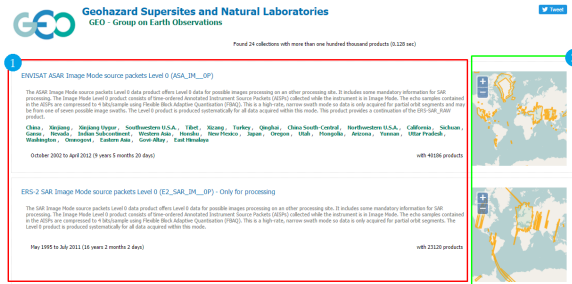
GEO

Geohazard Supersites and Natural Laboratories

GEO - Group on Earth Observations

Tweet

Found 24 collections with more than one hundred thousand products (0.128 sec)

1

ENVISAT ASAR Image Mode source packets Level 0 (ASA_IM__0P)

The ASAR Image Mode source packets Level 0 data product offers Level 0 data for possible images processing on an other processing site. It includes some mandatory information for SAR processing. The Image Mode Level 0 product consists of time-ordered Annotated Instrument Source Packets (AISPs) collected while the instrument is in Image Mode. The echo samples contained in the AISPs are compressed to 4 bits/sample using Flexible Block Adaptive Quantisation (FBAQ). This is a high-rate, narrow swath mode so data is only acquired for partial orbit segments and may be from one of seven possible image swaths. The Level 0 product is produced systematically for all data acquired within this mode. This product provides a continuation of the ERS-SAR_RAW product.

China, Xinjiang, Xinjiang Uygur, Southwestern U.S.A., Tibet, Xizang, Turkey, Qinghai, China South-Central, Northwestern U.S.A., California, Sichuan, Gansu, Nevada, Indian Subcontinent, Western Asia, Honshu, New Mexico, Japan, Oregon, Utah, Mongolia, Arizona, Yunnan, Uttar Pradesh, Washington, Ömnögovĭ, Eastern Asia, Govĭ-Altay, East Himalaya

October 2002 to April 2012 (9 years 5 months 20 days)

with 40186 products

ERS-2 SAR Image Mode source packets Level 0 (E2_SAR_IM__0P) - Only for processing

The SAR Image Mode source packets Level 0 data product offers Level 0 data for possible images processing on an other processing site. It includes some mandatory information for SAR processing. The Image Mode Level 0 product consists of time-ordered Annotated Instrument Source Packets (AISPs) collected while the instrument is in Image Mode. The echo samples contained in the AISPs are compressed to 4 bits/sample using Flexible Block Adaptive Quantisation (FBAQ). This is a high-rate, narrow swath mode so data is only acquired for partial orbit segments. The Level 0 product is produced systematically for all data acquired within this mode.

May 1995 to July 2011 (16 years 2 months 2 days)

with 23120 products